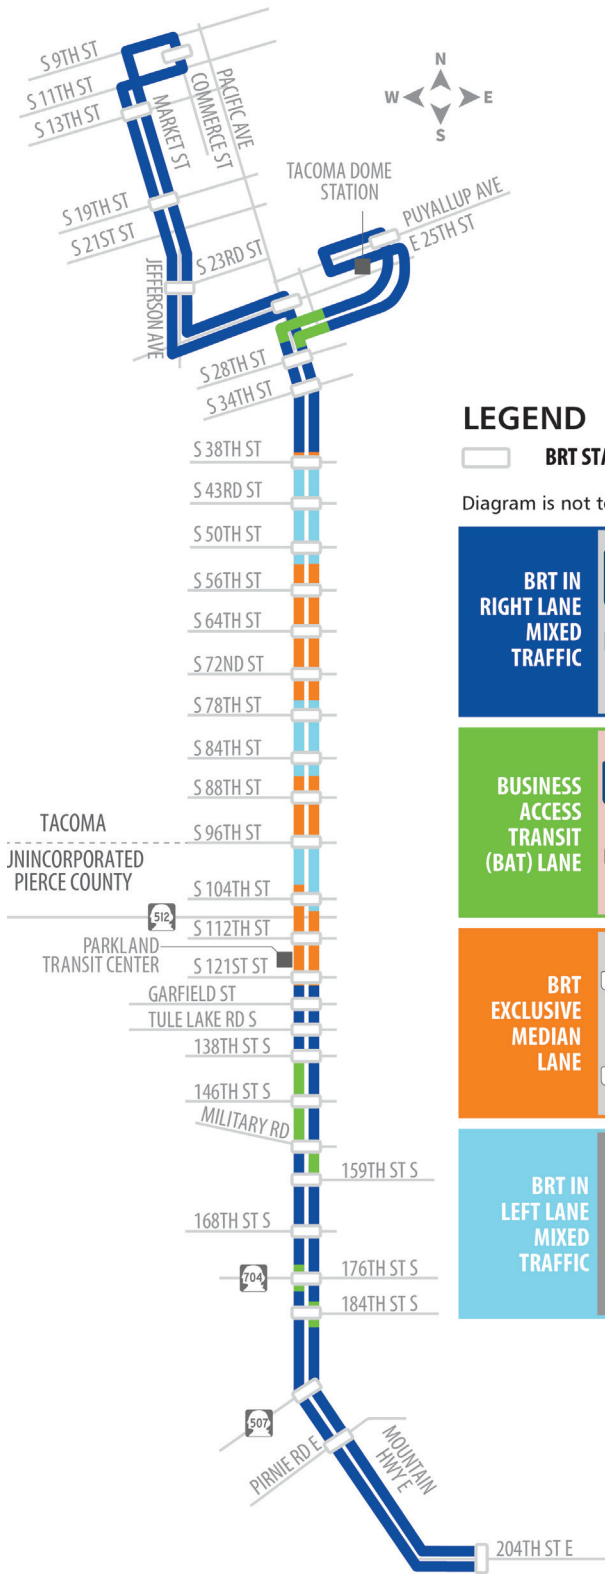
S 9TH ST
S 11TH ST
S 13TH ST
MARKET ST
COMMERCE ST
PACIFIC AVE
N
W
E
S
TACOMA DOME STATION
PUYALLUP AVE
E 25TH ST
S 19TH ST
S 21ST ST
S 23RD ST
JEFFERSON AVE
S 28TH ST
S 34TH ST
LEGEND
BRT STA
Diagram is not t
S 38TH ST
S 43RD ST
S 50TH ST
S 56TH ST
S 64TH ST
S 72ND ST
S 78TH ST
S 84TH ST
S 88TH ST
TACOMA
S 96TH ST
JNINCORPORATED PIERCE COUNTY
S 104TH ST
512
S 112TH ST
PARKLAND TRANSIT CENTER
S 121ST ST
GARFIELD ST
TULE LAKE RD S
138TH ST S
146TH ST S
MILITARY RD
159TH ST S
168TH ST S
704
176TH ST S
184TH ST S
507
PIRNIE RD E
MOUNTAIN HWY E
204TH ST E
BRT IN RIGHT LANE MIXED TRAFFIC
BUSINESS ACCESS TRANSIT (BAT) LANE
BRT EXCLUSIVE MEDIAN LANE
BRT IN LEFT LANE MIXED TRAFFIC